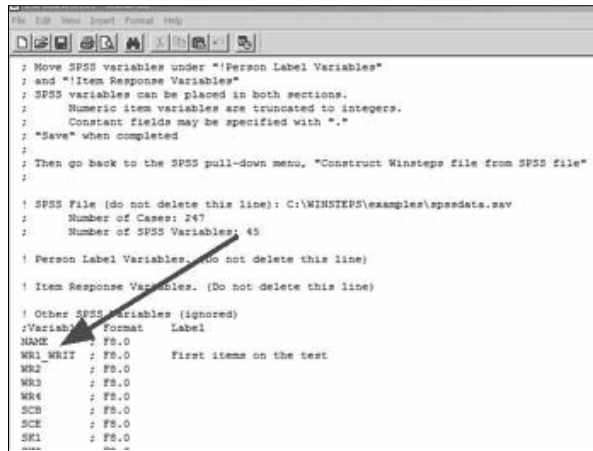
File Edit View Insert Format Help

; Move SPSS variables under "!Person Label Variables"
; and "!Item Response Variables"
; SPSS variables can be placed in both sections.
;      Numeric item variables are truncated to integers.
;      Constant fields may be specified with "."
; "Save" when completed
;
; Then go back to the SPSS pull-down menu, "Construct Winsteps file from SPSS file"
;

! SPSS File (do not delete this line): C:\WINSTEPS\examples\spssdata.sav
;      Number of Cases: 247
;      Number of SPSS Variables: 45

! Person Label Variables. (Do not delete this line)

! Item Response Variables. (Do not delete this line)

! Other SPSS Variables (ignored)
;Variable   Format   Label
NAME        ; F8.0
WR1_WRIT    ; F8.0      First items on the test
WR2         ; F8.0
WR3         ; F8.0
WR4         ; F8.0
SCB         ; F8.0
SCE         ; F8.0
SK1         ; F8.0
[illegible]